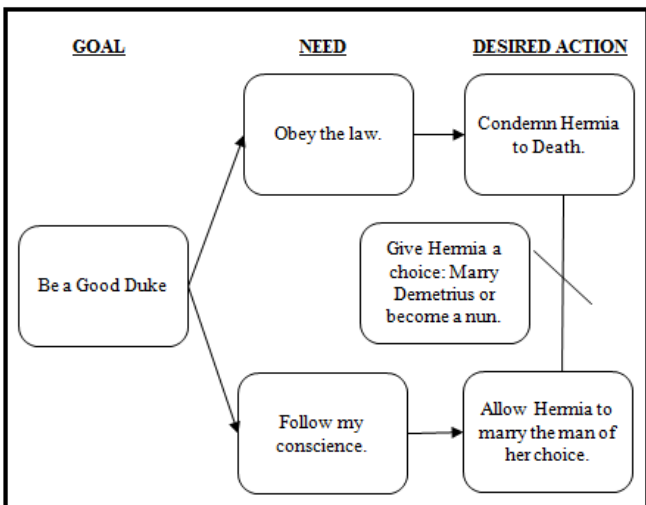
GOAL

NEED

DESIRED ACTION

Obey the law.

Condemn Hermia to Death.

Give Hermia a choice: Marry Demetrius or become a nun.

Be a Good Duke

Follow my conscience.

Allow Hermia to marry the man of her choice.